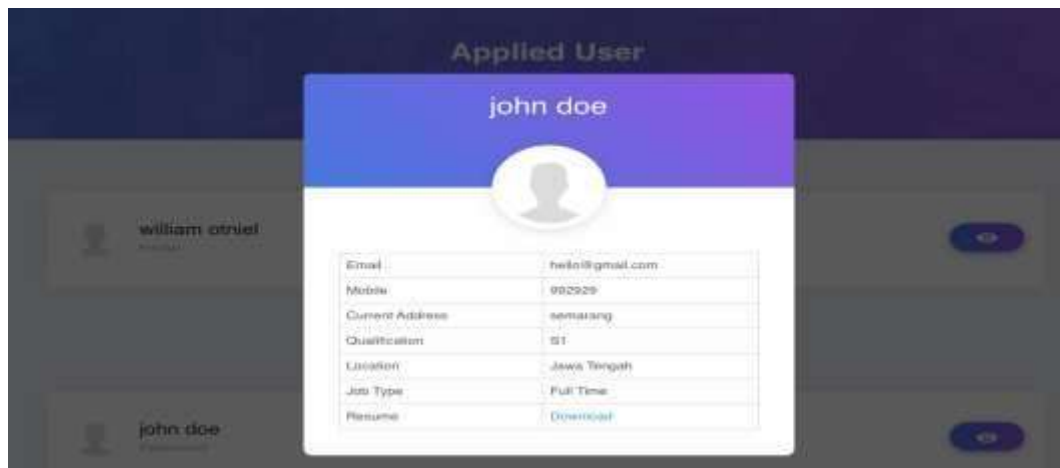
Applied User

william otniel
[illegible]

john doe
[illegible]

john doe

| Email | hello@gmail.com |
|---|---|
| Mobile | 992929 |
| Current Address | semarang |
| Qualification | S1 |
| Location | Jawa Tengah |
| Job Type | Full Time |
| Resume | Download |